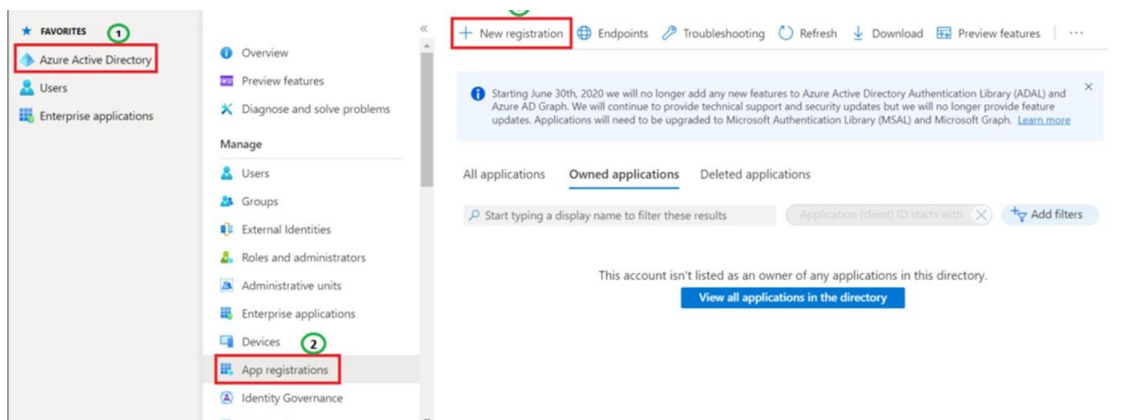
FAVORITES 1
Azure Active Directory
Users
Enterprise applications

Overview
Preview features
Diagnose and solve problems
Manage
Users
Groups
External Identities
Roles and administrators
Administrative units
Enterprise applications
Devices 2
App registrations
Identity Governance

«

+ New registration Endpoints Troubleshooting Refresh Download Preview features ···

Starting June 30th, 2020 we will no longer add any new features to Azure Active Directory Authentication Library (ADAL) and Azure AD Graph. We will continue to provide technical support and security updates but we will no longer provide feature updates. Applications will need to be upgraded to Microsoft Authentication Library (MSAL) and Microsoft Graph. Learn more

All applications Owned applications Deleted applications

Start typing a display name to filter these results Application (client) ID starts with Add filters

This account isn't listed as an owner of any applications in this directory.
View all applications in the directory